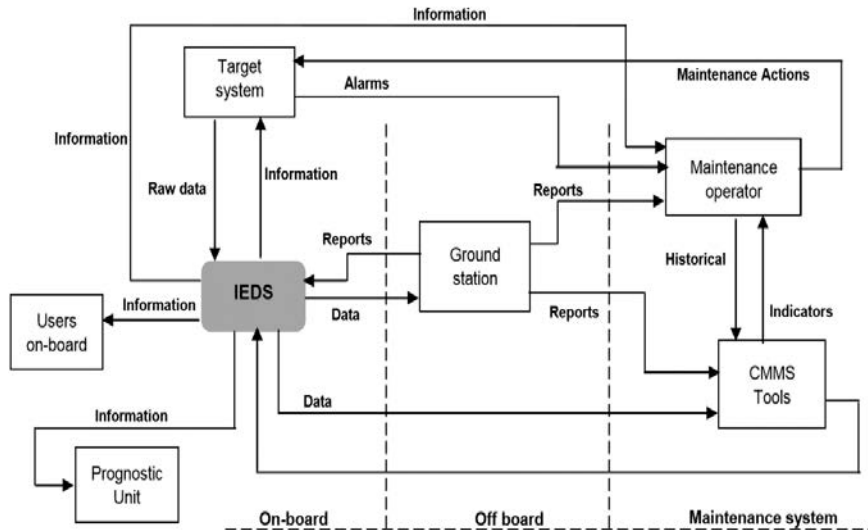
Information

Target system

Alarms

Maintenance Actions

Information

Maintenance operator

Raw data

Information

Reports

Reports

Ground station

Historical

IEDS

Information

Users on-board

Data

Reports

Indicators

CMMS Tools

Information

Data

Prognostic Unit

On-board

Off board

Maintenance system